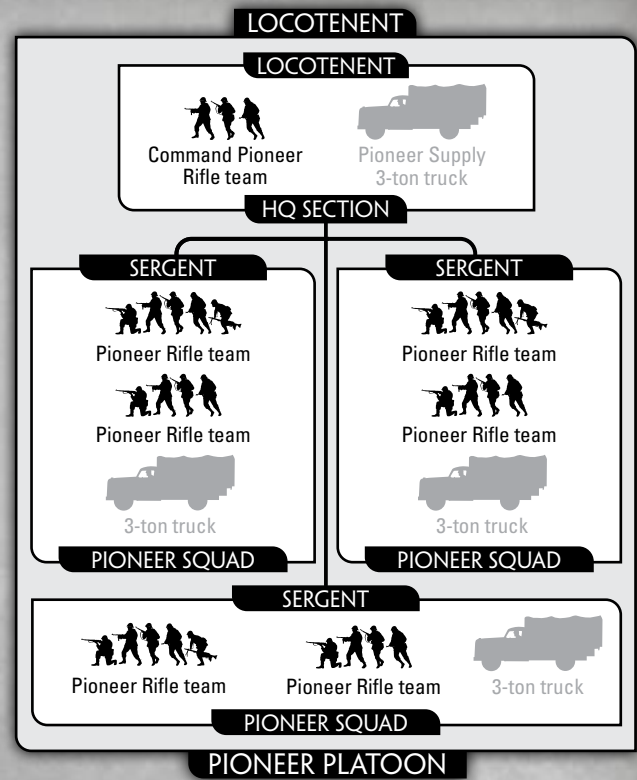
LOCOTENENT

LOCOTENENT

Command Pioneer Rifle team

Pioneer Supply 3-ton truck

HQ SECTION

SERGENT

Pioneer Rifle team

Pioneer Rifle team

3-ton truck

PIONEER SQUAD

SERGENT

Pioneer Rifle team

Pioneer Rifle team

3-ton truck

PIONEER SQUAD

SERGENT

Pioneer Rifle team

Pioneer Rifle team

3-ton truck

PIONEER SQUAD

PIONEER PLATOON